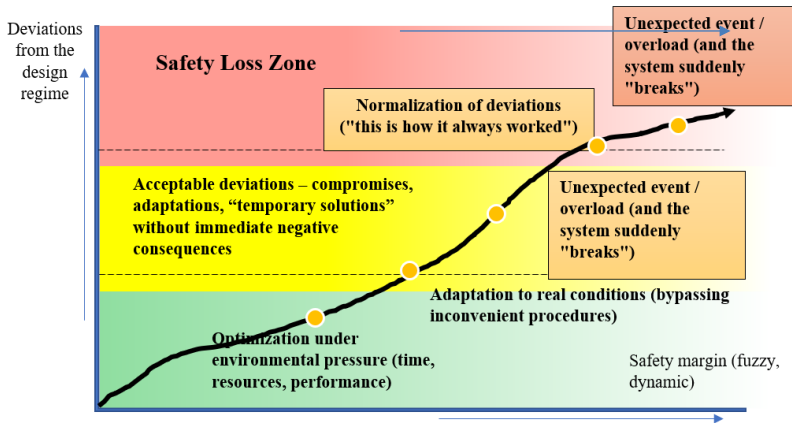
Deviations from the design regime

Safety Loss Zone

Unexpected event / overload (and the system suddenly "breaks")

Normalization of deviations ("this is how it always worked")

Acceptable deviations – compromises, adaptations, “temporary solutions” without immediate negative consequences

Unexpected event / overload (and the system suddenly "breaks")

Adaptation to real conditions (bypassing inconvenient procedures)

Optimization under environmental pressure (time, resources, performance)

Safety margin (fuzzy, dynamic)